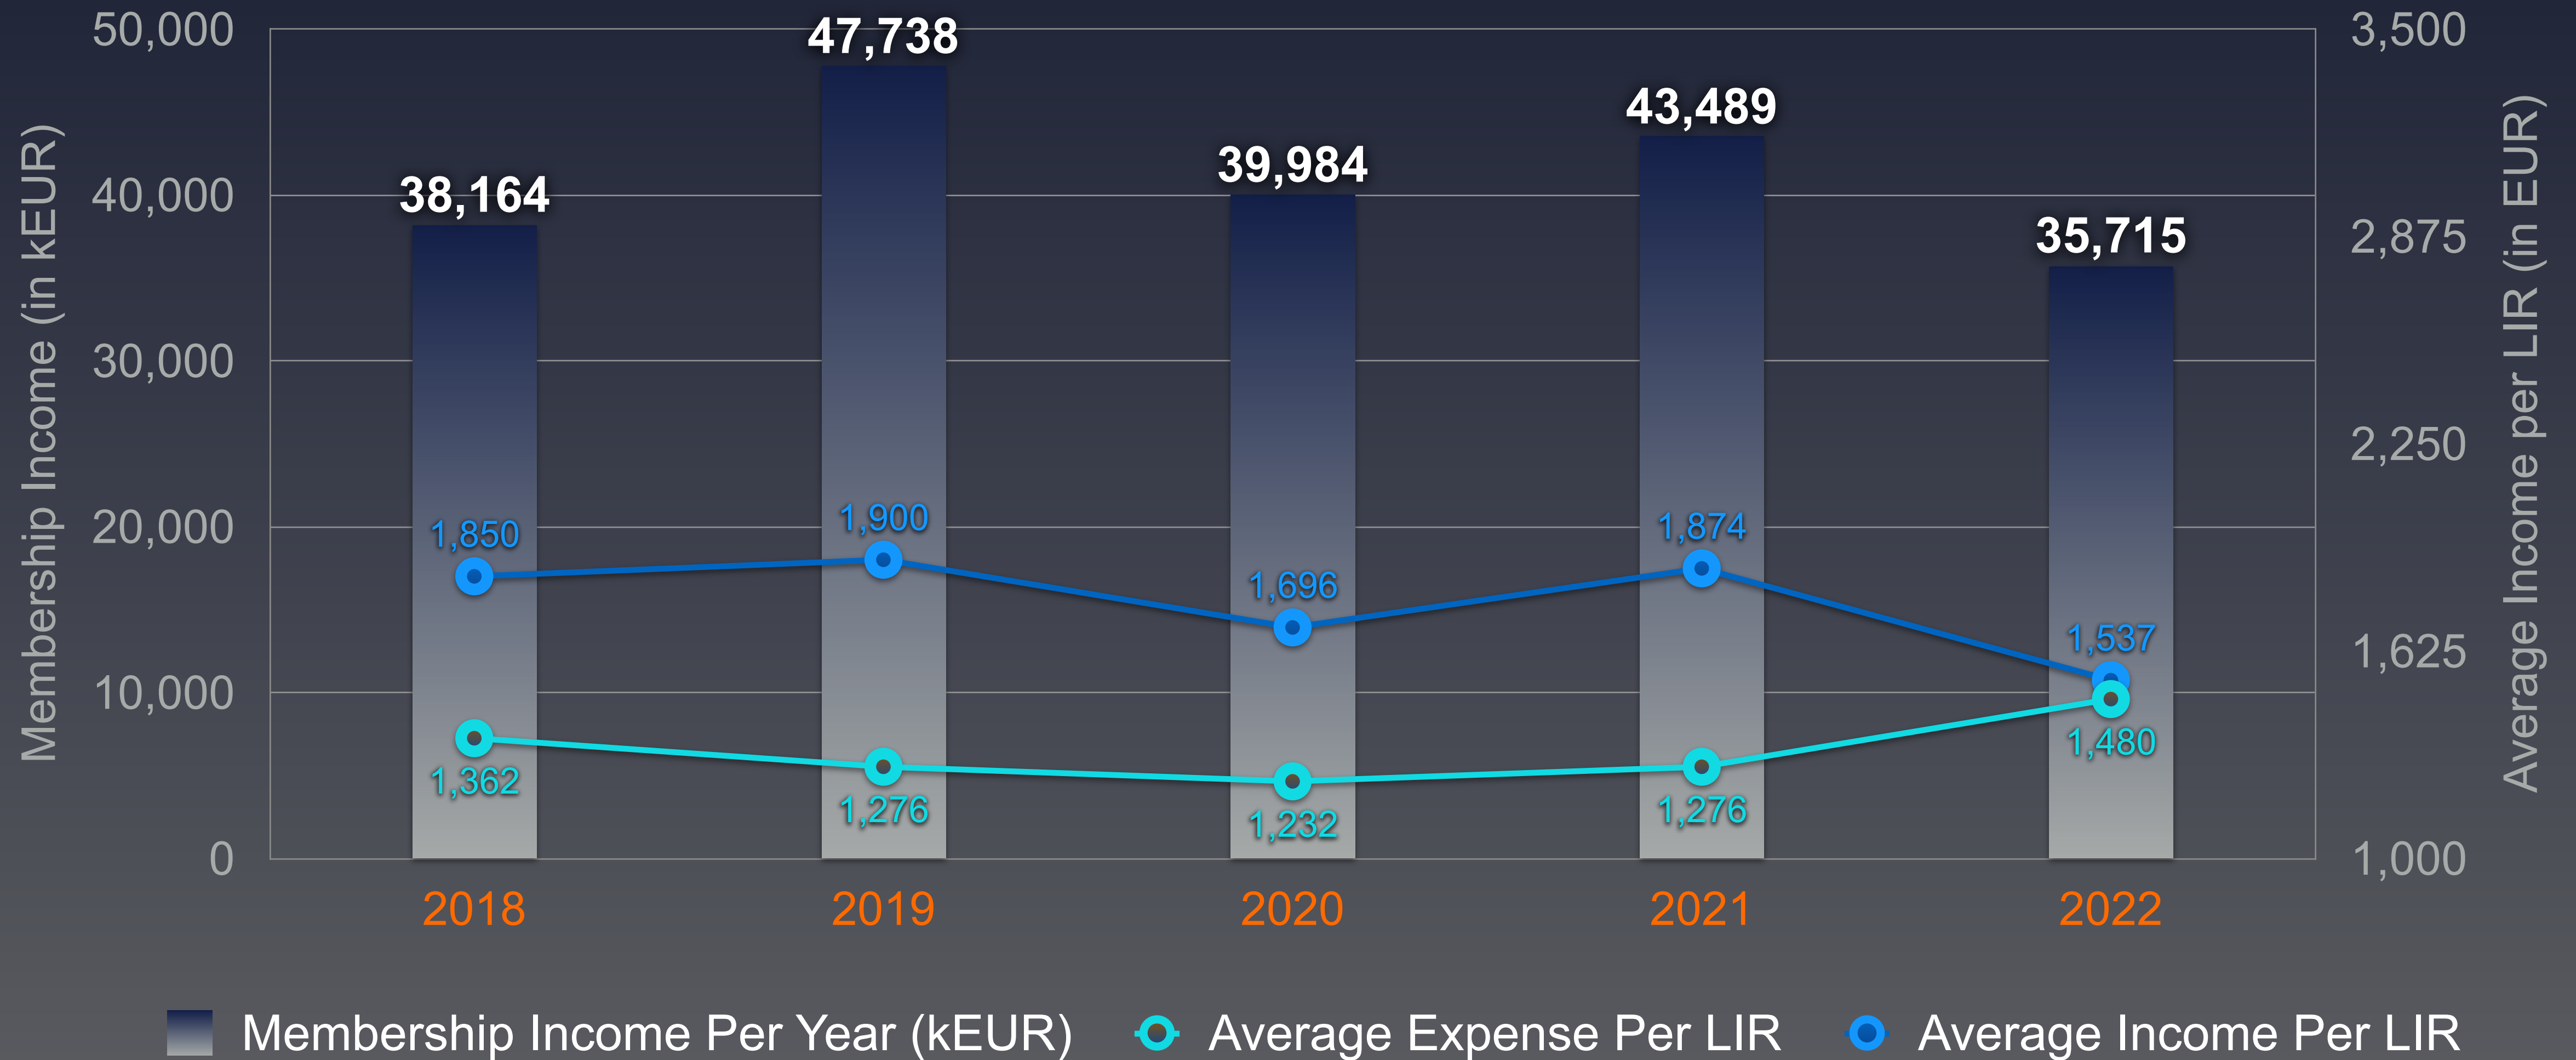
Membership Income (in kEUR)

50,000
40,000
30,000
20,000
10,000
0

38,164
47,738
39,984
43,489
35,715

1,850
1,900
1,696
1,874
1,537

1,362
1,276
1,232
1,276
1,480

2018
2019
2020
2021
2022

3,500
2,875
2,250
1,625
1,000

Average Income per LIR (in EUR)

Membership Income Per Year (kEUR)
Average Expense Per LIR
Average Income Per LIR